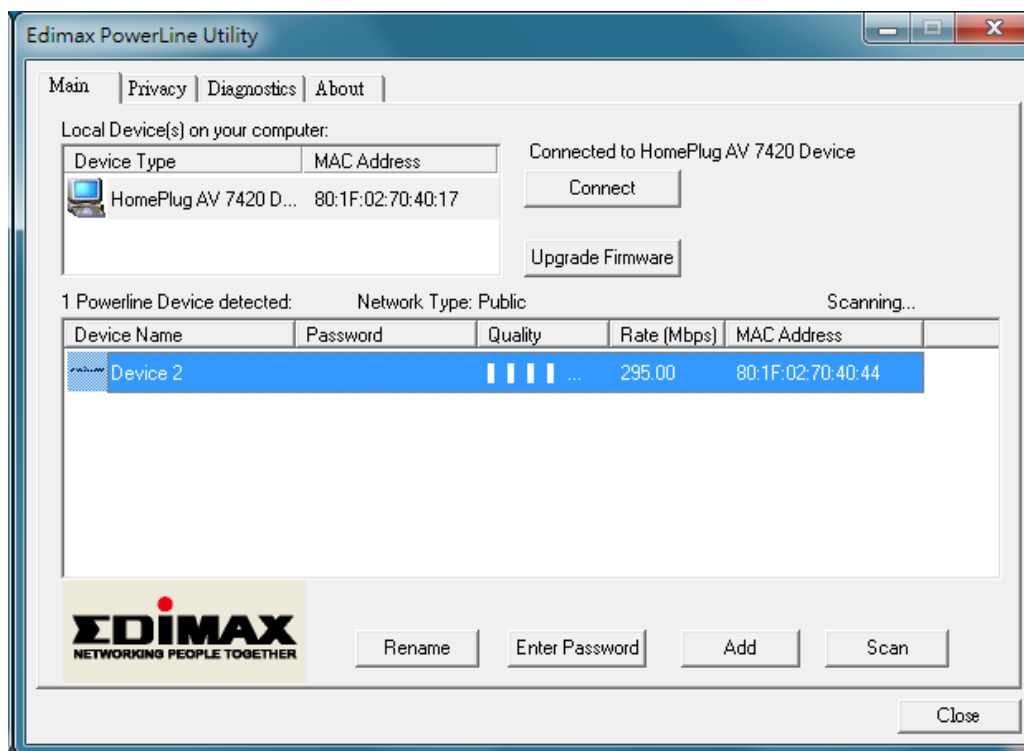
Edimax PowerLine Utility

Main | Privacy | Diagnostics | About

Local Device(s) on your computer:

| Device Type | MAC Address |
|---|---|
| HomePlug AV 7420 D... | 80:1F:02:70:40:17 |

Connected to HomePlug AV 7420 Device

Connect

Upgrade Firmware

1 Powerline Device detected: Network Type: Public Scanning...

| Device Name | Password | Quality | Rate (Mbps) | MAC Address |
|---|---|---|---|---|
| Device 2 | | ▌▌▌▌ ... | 295.00 | 80:1F:02:70:40:44 |

EDIMAX
NETWORKING PEOPLE TOGETHER

Rename Enter Password Add Scan

Close